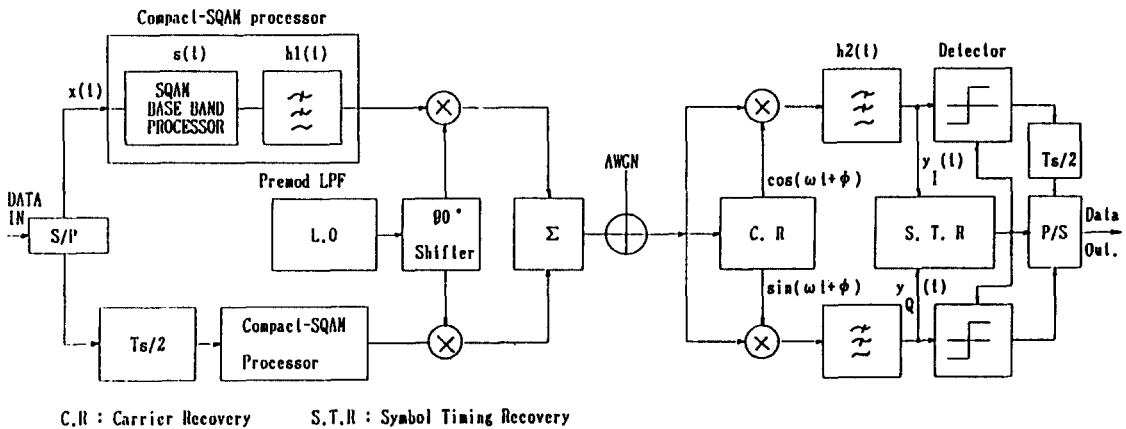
Compact-SQAM processor

s(t)

h1(t)

x(t)

SQAM
DASE BAND
PROCESSOR

DATA IN

S/P

Premod LPF

L.O

90°
Shifter

Σ

AWGN

Ts/2

Compact-SQAM
Processor

h2(t)

Detector

$\cos(\omega t+\phi)$

C. R

$y_I(t)$

Ts/2

S. T. R

P/S

Data
Out.

$\sin(\omega t+\phi)$

$y_Q(t)$

C.R : Carrier Recovery     S.T.R : Symbol Timing Recovery